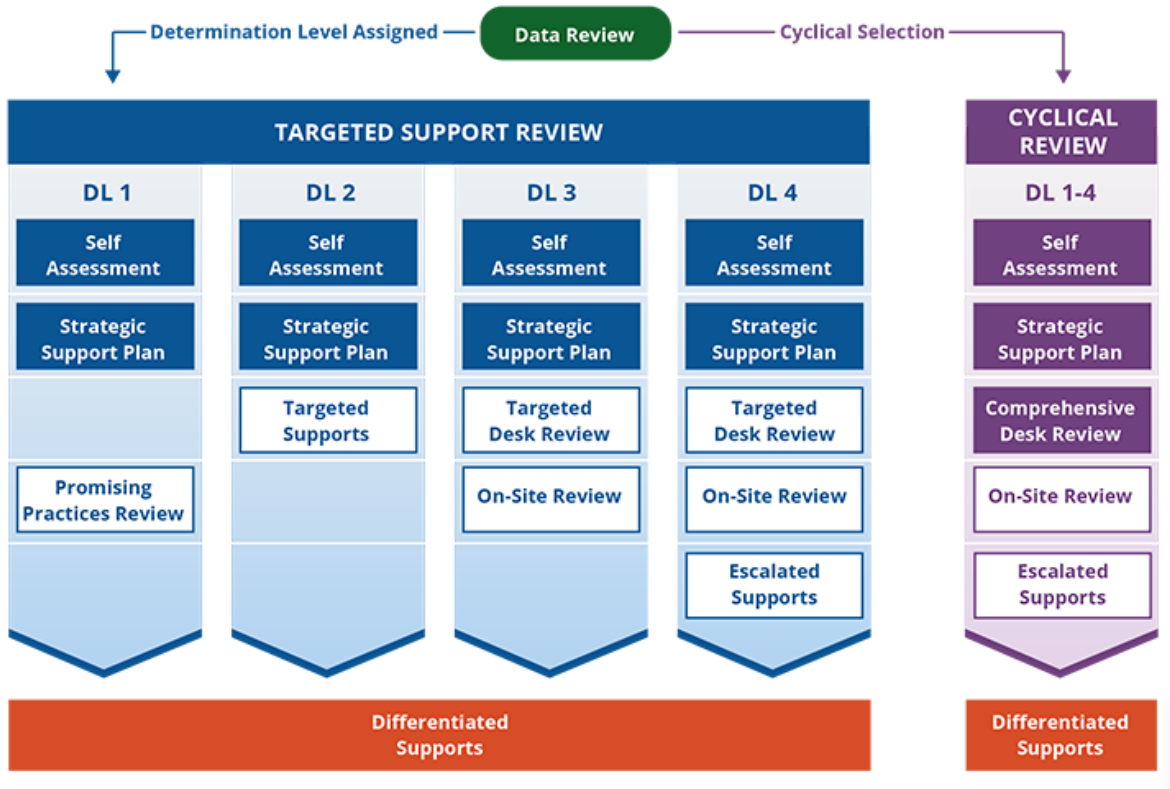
Determination Level Assigned

Data Review

Cyclical Selection

TARGETED SUPPORT REVIEW

DL 1

Self Assessment

Strategic Support Plan

Promising Practices Review

DL 2

Self Assessment

Strategic Support Plan

Targeted Supports

DL 3

Self Assessment

Strategic Support Plan

Targeted Desk Review

On-Site Review

DL 4

Self Assessment

Strategic Support Plan

Targeted Desk Review

On-Site Review

Escalated Supports

CYCLICAL REVIEW

DL 1-4

Self Assessment

Strategic Support Plan

Comprehensive Desk Review

On-Site Review

Escalated Supports

Differentiated Supports

Differentiated Supports